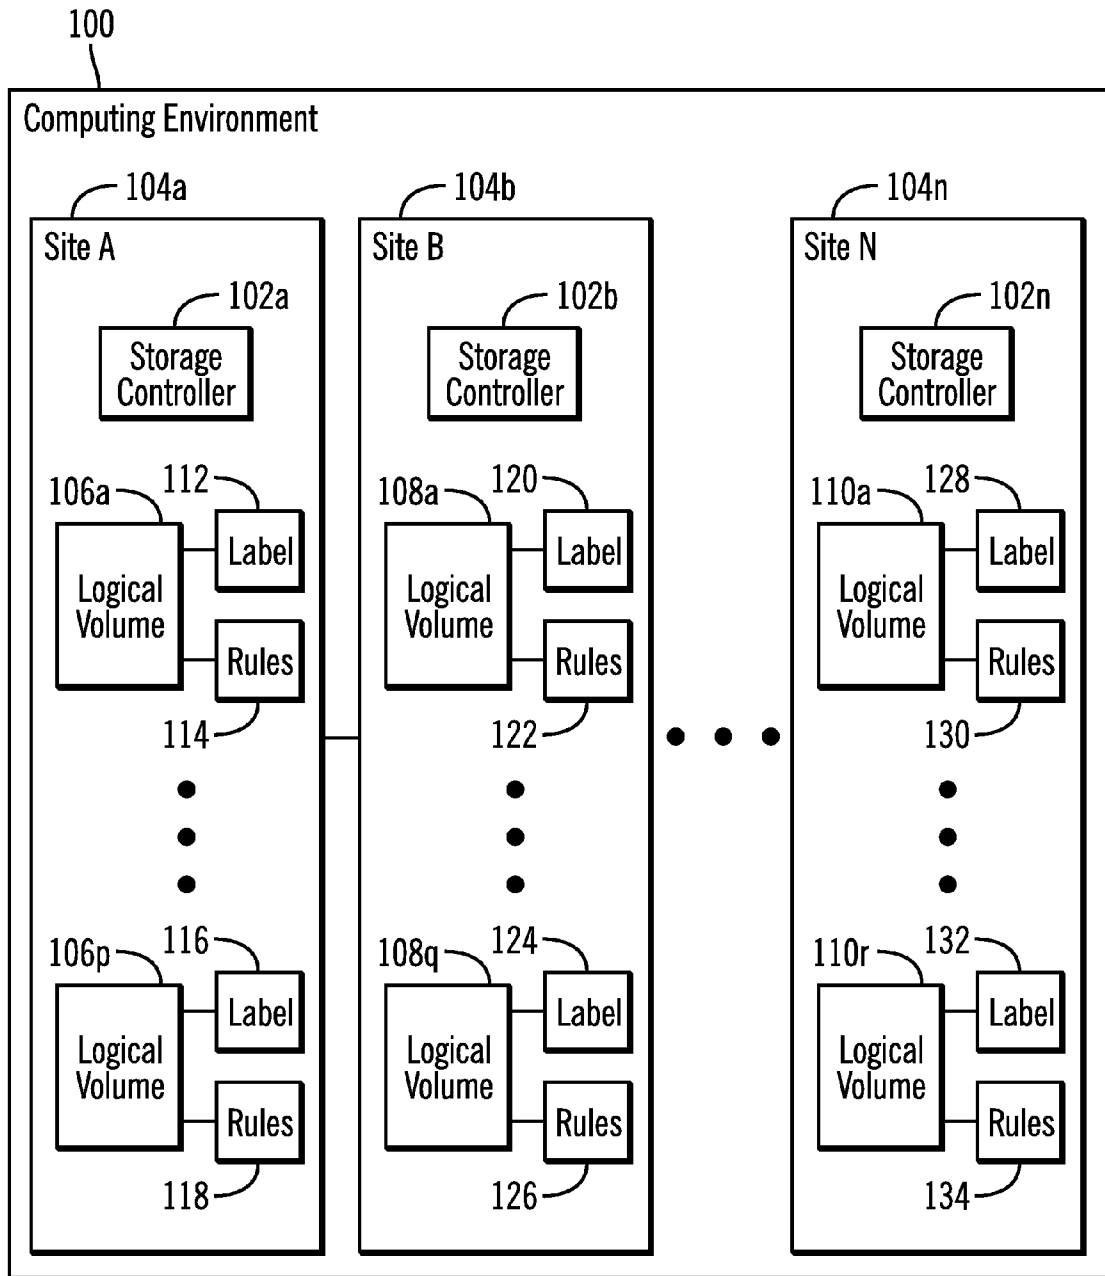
100

Computing Environment

104a

Site A

102a

Storage Controller

106a

112

Label

Logical Volume

Rules

114

106p

116

Label

Logical Volume

Rules

118

104b

Site B

102b

Storage Controller

108a

120

Label

Logical Volume

Rules

122

108q

124

Label

Logical Volume

Rules

126

104n

Site N

102n

Storage Controller

110a

128

Label

Logical Volume

Rules

130

110r

132

Label

Logical Volume

Rules

134